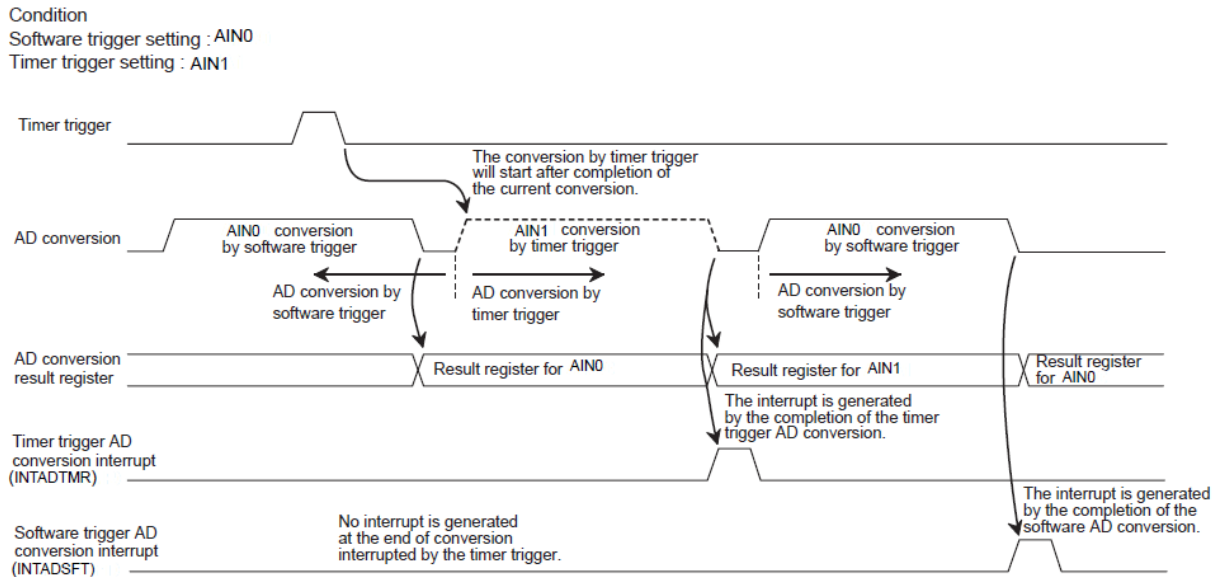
Condition
Software trigger setting : AIN0
Timer trigger setting : AIN1

Timer trigger

The conversion by timer trigger will start after completion of the current conversion.

AD conversion

AIN0 conversion by software trigger

AIN1 conversion by timer trigger

AIN0 conversion by software trigger

AD conversion by software trigger

AD conversion by timer trigger

AD conversion by software trigger

AD conversion result register

Result register for AIN0

Result register for AIN1

Result register for AIN0

The interrupt is generated by the completion of the timer trigger AD conversion.

Timer trigger AD conversion interrupt (INTADTMR)

The interrupt is generated by the completion of the software AD conversion.

Software trigger AD conversion interrupt (INTADSFT)

No interrupt is generated at the end of conversion interrupted by the timer trigger.